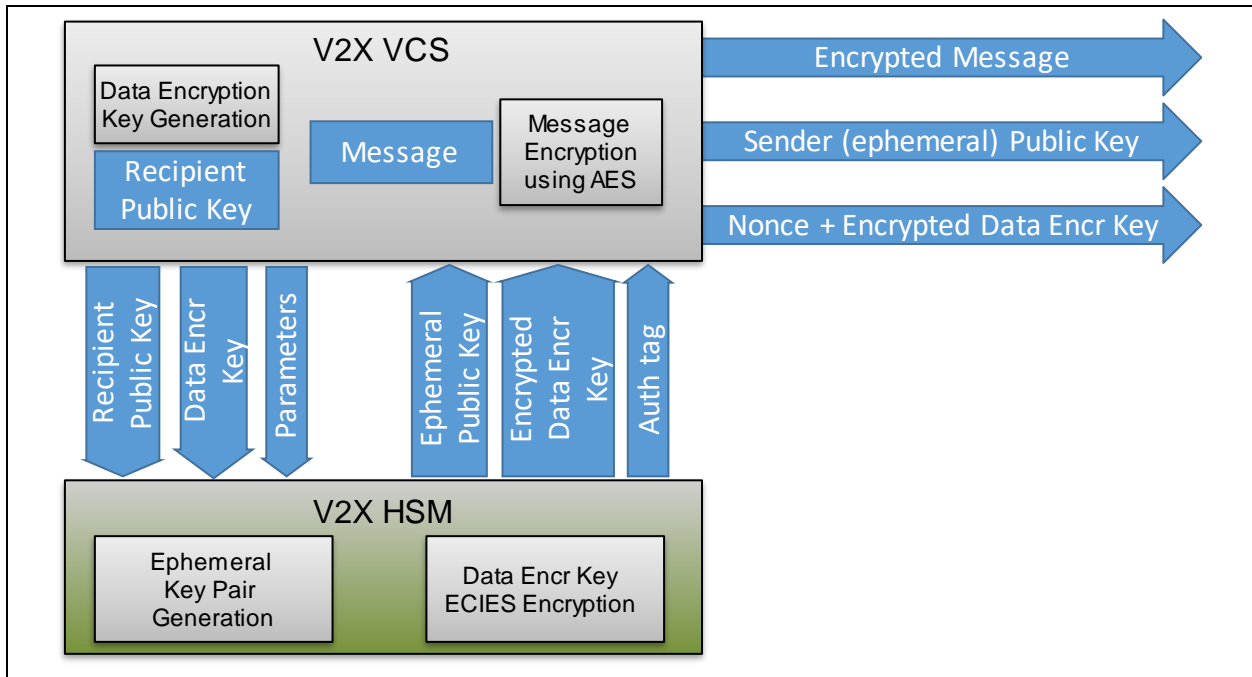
V2X VCS

Data Encryption Key Generation

Recipient Public Key

Message

Message Encryption using AES

Encrypted Message

Sender (ephemeral) Public Key

Nonce + Encrypted Data Encr Key

Recipient Public Key

Data Encr Key

Parameters

Ephemeral Public Key

Encrypted Data Encr Key

Auth tag

V2X HSM

Ephemeral Key Pair Generation

Data Encr Key ECIES Encryption